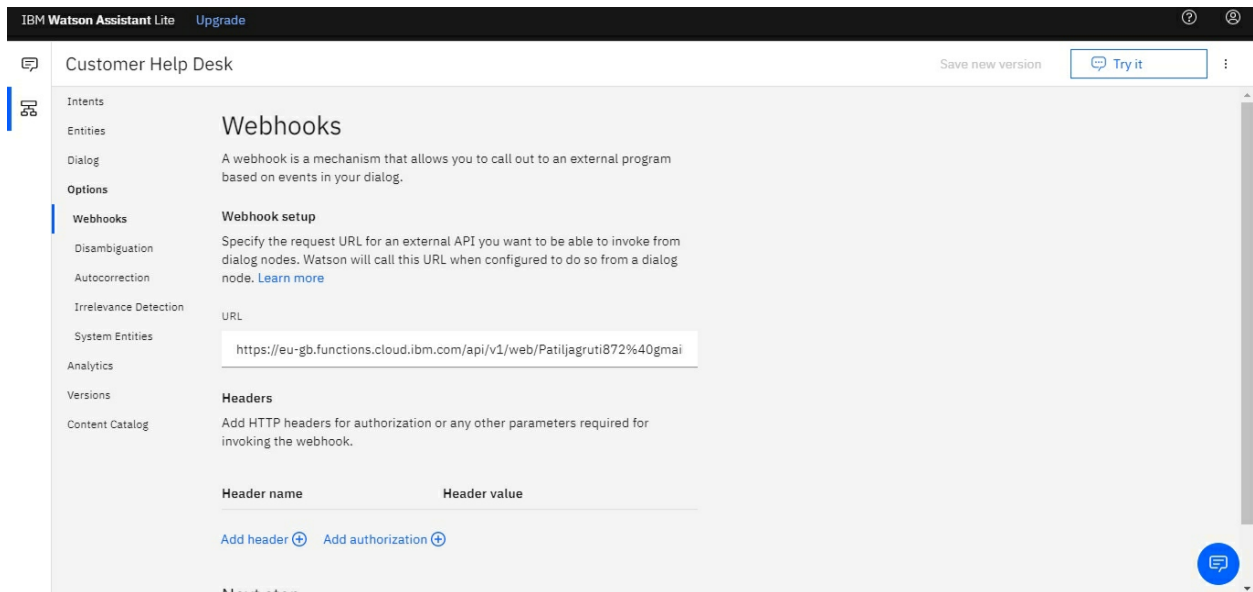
IBM Watson Assistant Lite Upgrade

Customer Help Desk

Save new version

Try it

Intents
Entities
Dialog
Options
Webhooks
Disambiguation
Autocorrection
Irrelevance Detection
System Entities
Analytics
Versions
Content Catalog

Webhooks

A webhook is a mechanism that allows you to call out to an external program based on events in your dialog.

Webhook setup

Specify the request URL for an external API you want to be able to invoke from dialog nodes. Watson will call this URL when configured to do so from a dialog node. Learn more

URL

https://eu-gb.functions.cloud.ibm.com/api/v1/web/Patiljagruti872%40gmai

Headers

Add HTTP headers for authorization or any other parameters required for invoking the webhook.

| Header name | Header value |
|---|---|

Add header ⊕ Add authorization ⊕

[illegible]